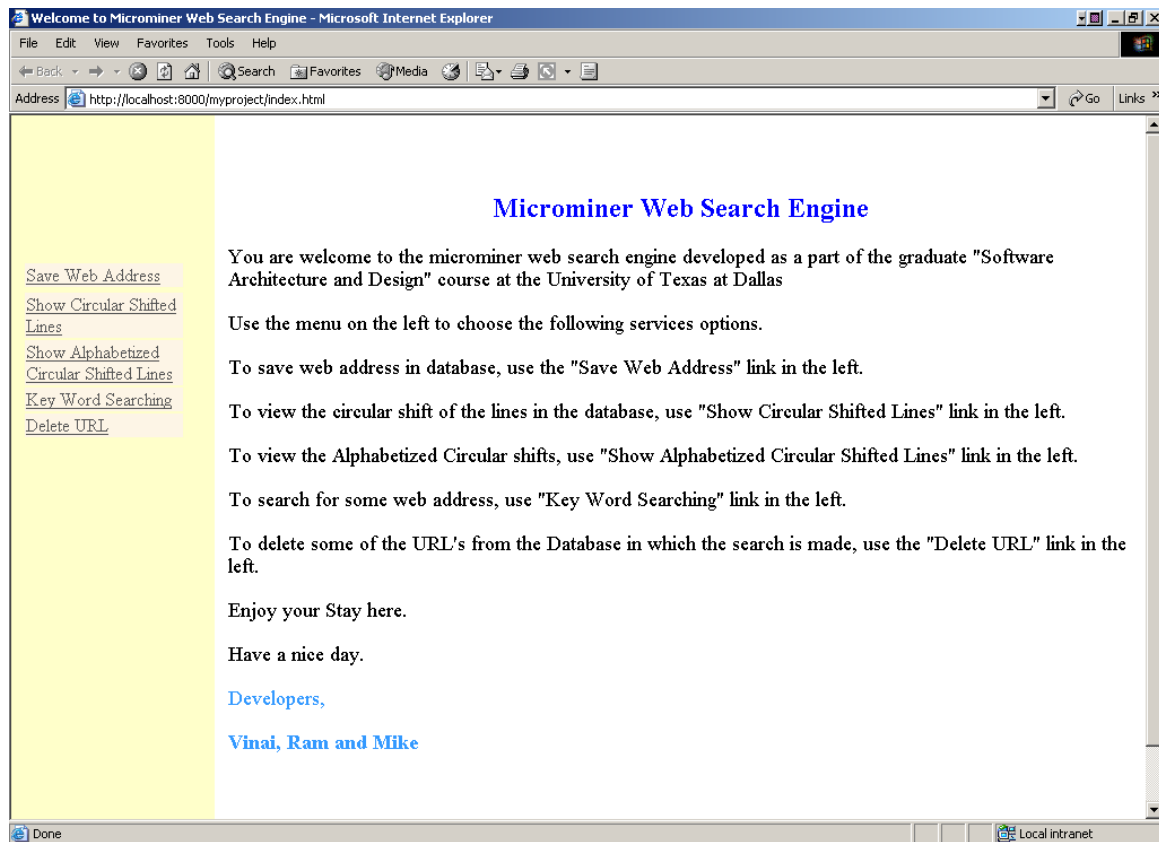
Welcome to Microminer Web Search Engine - Microsoft Internet Explorer

File Edit View Favorites Tools Help

Back Search Favorites Media

Address http://localhost:8000/myproject/index.html Go Links

Save Web Address
Show Circular Shifted Lines
Show Alphabetized Circular Shifted Lines
Key Word Searching
Delete URL

Microminer Web Search Engine

You are welcome to the microminer web search engine developed as a part of the graduate "Software Architecture and Design" course at the University of Texas at Dallas

Use the menu on the left to choose the following services options.

To save web address in database, use the "Save Web Address" link in the left.

To view the circular shift of the lines in the database, use "Show Circular Shifted Lines" link in the left.

To view the Alphabetized Circular shifts, use "Show Alphabetized Circular Shifted Lines" link in the left.

To search for some web address, use "Key Word Searching" link in the left.

To delete some of the URL's from the Database in which the search is made, use the "Delete URL" link in the left.

Enjoy your Stay here.

Have a nice day.

Developers,

Vinai, Ram and Mike

Done Local intranet